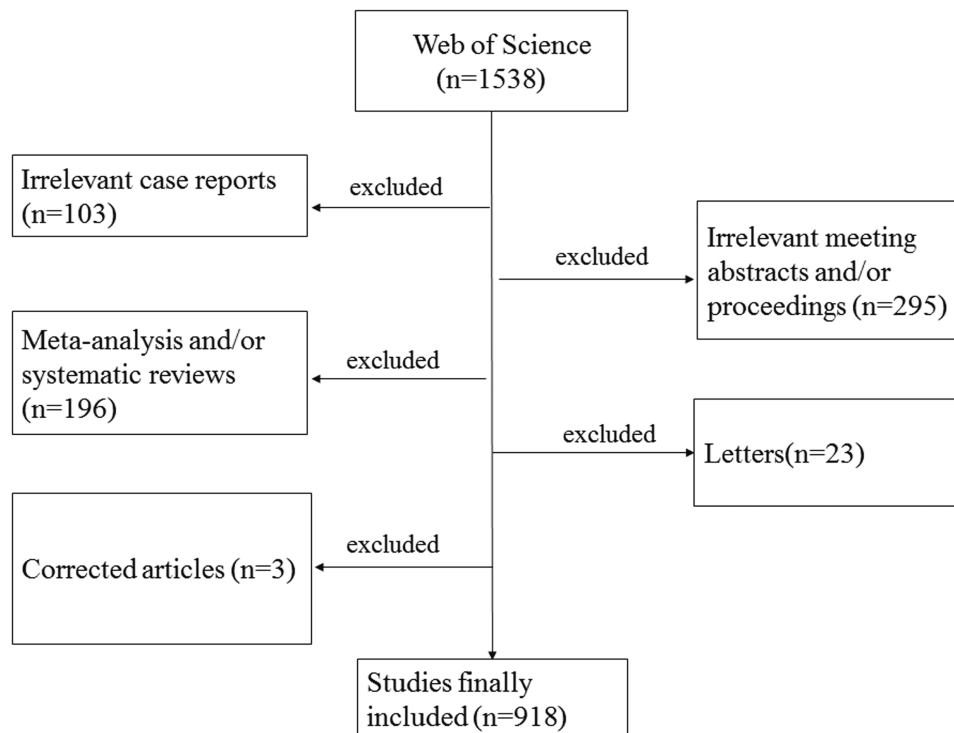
Web of Science (n=1538)

excluded

Irrelevant case reports (n=103)

excluded

Irrelevant meeting abstracts and/or proceedings (n=295)

excluded

Meta-analysis and/or systematic reviews (n=196)

excluded

Letters(n=23)

excluded

Corrected articles (n=3)

Studies finally included (n=918)